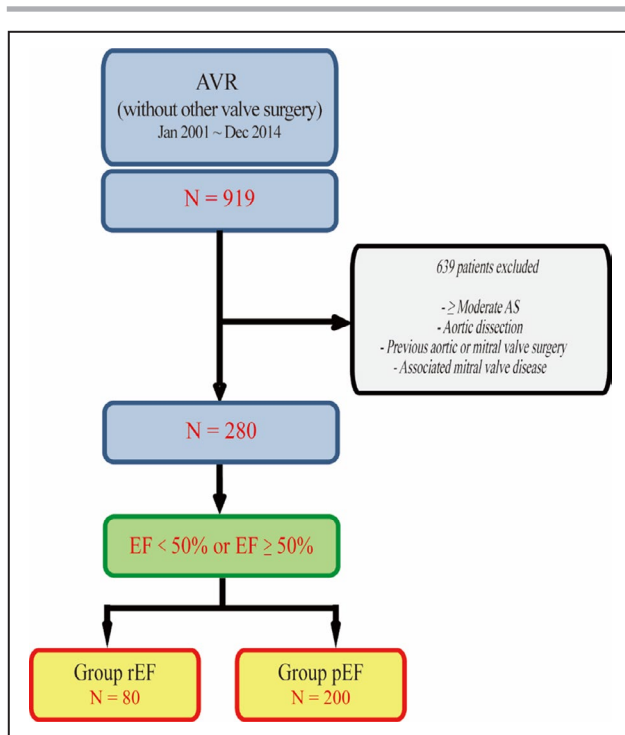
AVR
(without other valve surgery)
Jan 2001 ~ Dec 2014

N = 919

639 patients excluded

- $\geq$ Moderate AS
- Aortic dissection
- Previous aortic or mitral valve surgery
- Associated mitral valve disease

N = 280

EF < 50% or EF $\geq$ 50%

Group rEF
N = 80

Group pEF
N = 200